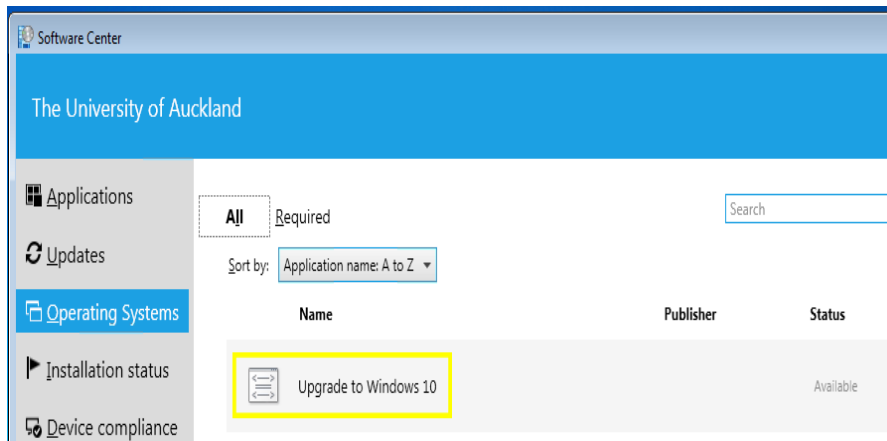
Software Center

The University of Auckland

Applications

Updates

Operating Systems

Installation status

Device compliance

All Required

Search

Sort by: Application name: A to Z

| Name | Publisher | Status |
|---|---|---|
| Upgrade to Windows 10 | | Available |